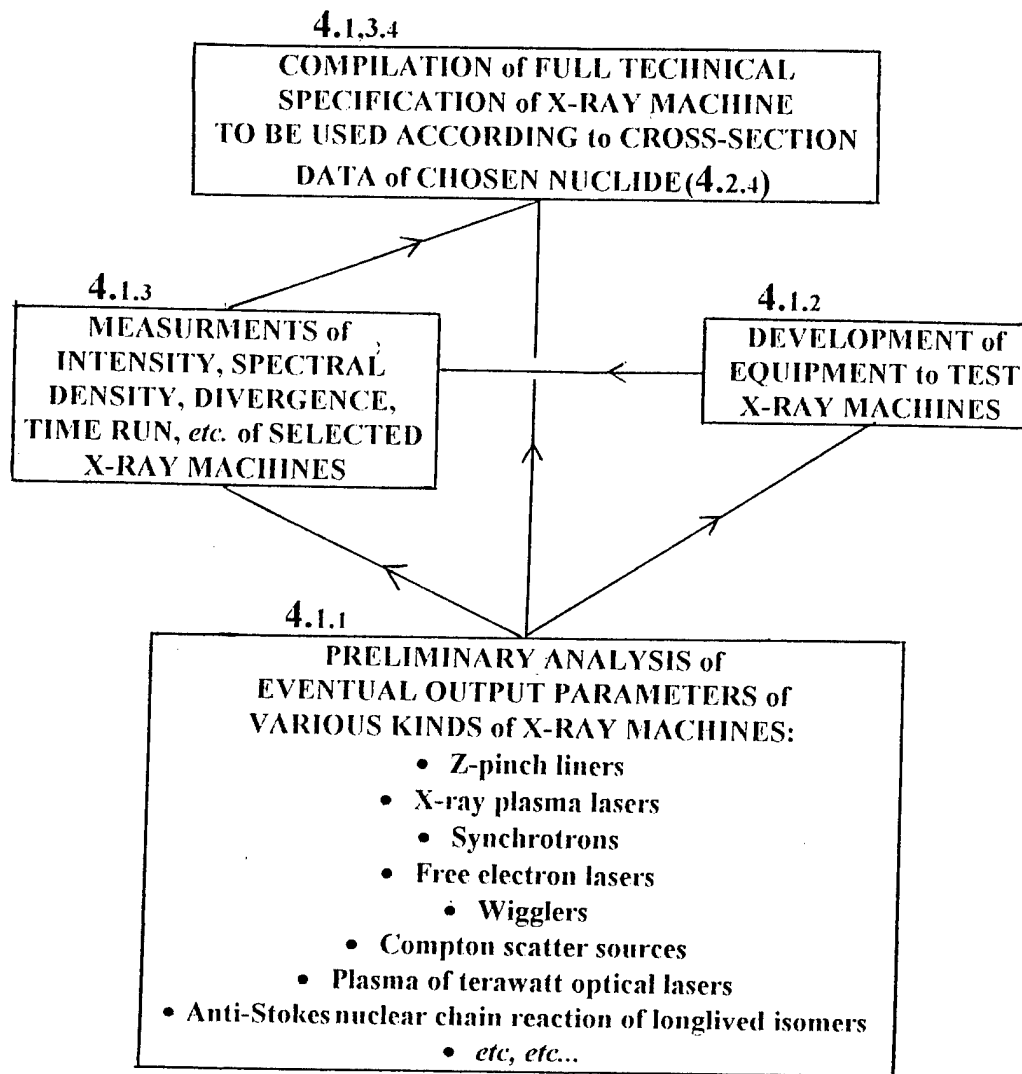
4.1,3.4
COMPILATION of FULL TECHNICAL SPECIFICATION of X-RAY MACHINE TO BE USED ACCORDING to CROSS-SECTION DATA of CHOSEN NUCLIDE(4.2.4)

4.1.3
MEASURMENTS of INTENSITY, SPECTRAL DENSITY, DIVERGENCE, TIME RUN, etc. of SELECTED X-RAY MACHINES

4.1.2
DEVELOPMENT of EQUIPMENT to TEST X-RAY MACHINES

4.1.1
PRELIMINARY ANALYSIS of EVENTUAL OUTPUT PARAMETERS of VARIOUS KINDS of X-RAY MACHINES:
• Z-pinch liners
• X-ray plasma lasers
• Synchrotrons
• Free electron lasers
• Wigglers
• Compton scatter sources
• Plasma of terawatt optical lasers
• Anti-Stokes nuclear chain reaction of longlived isomers
• etc, etc...